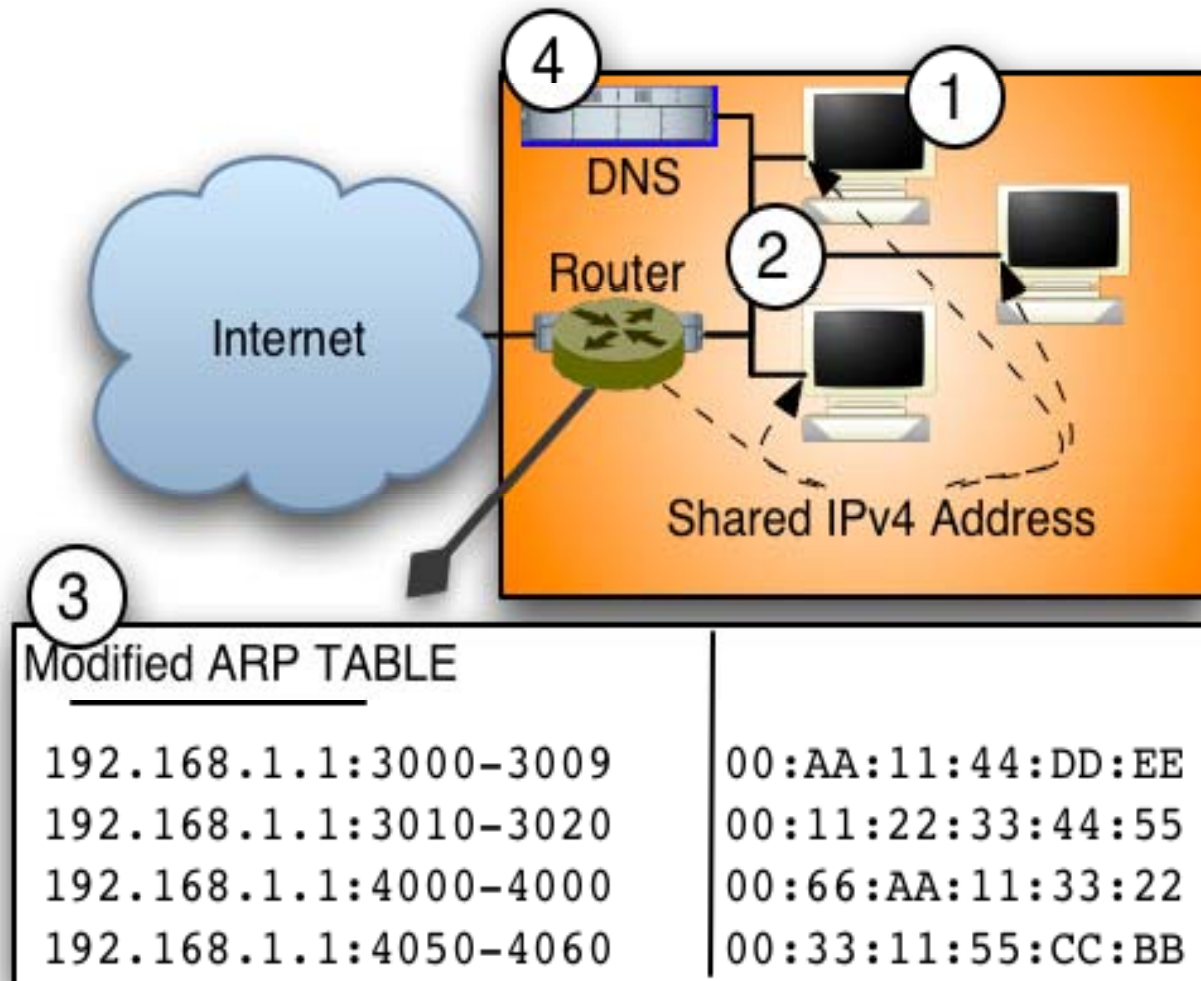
4

1

DNS

2

Router

Internet

Shared IPv4 Address

3

Modified ARP TABLE

| | |
|---|---|
| 192.168.1.1:3000-3009 | 00:AA:11:44:DD:EE |
| 192.168.1.1:3010-3020 | 00:11:22:33:44:55 |
| 192.168.1.1:4000-4000 | 00:66:AA:11:33:22 |
| 192.168.1.1:4050-4060 | 00:33:11:55:CC:BB |